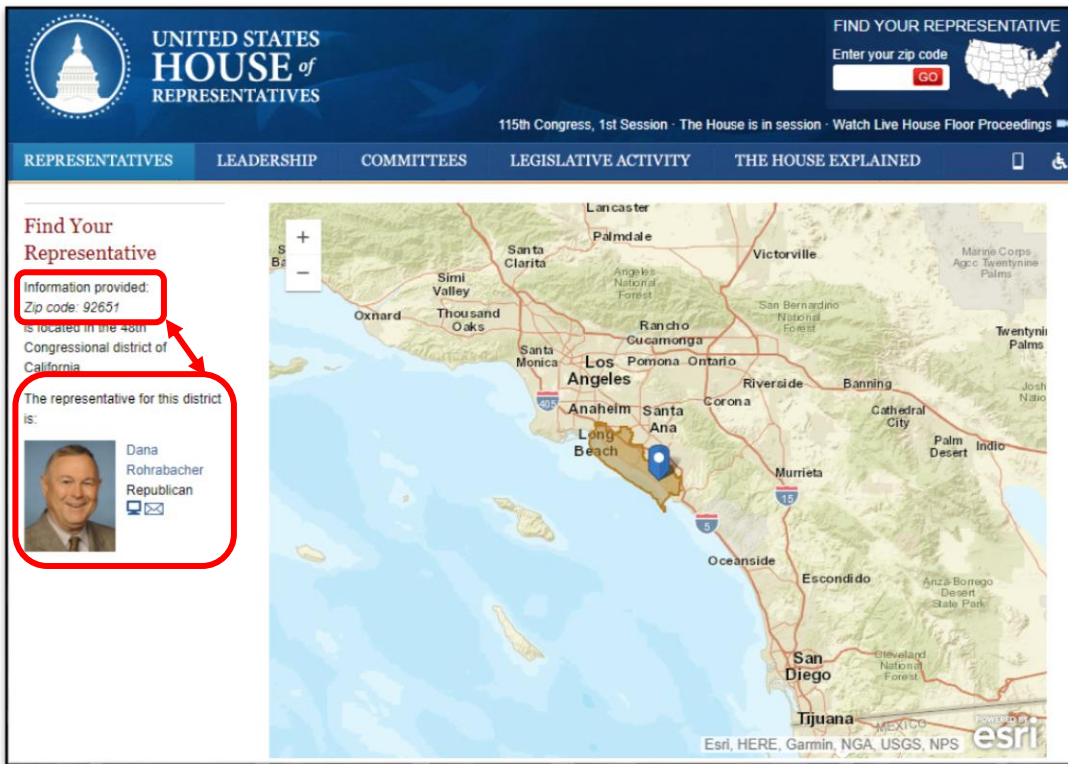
UNITED STATES HOUSE of REPRESENTATIVES

FIND YOUR REPRESENTATIVE
Enter your zip code
GO

115th Congress, 1st Session · The House is in session · Watch Live House Floor Proceedings

REPRESENTATIVES LEADERSHIP COMMITTEES LEGISLATIVE ACTIVITY THE HOUSE EXPLAINED

Find Your Representative

Information provided:
Zip code: 92651
is located in the 48th Congressional district of California

The representative for this district is:

Dana Rohrabacher
Republican

+
−

Lancaster
Palmdale
Victorville
Santa Clarita
Angeles National Forest
Marine Corps Agcc Twentynine Palms
Simi Valley
San Bernardino National Forest
Oxnard
Thousand Oaks
Rancho Cucamonga
Twentynine Palms
Santa Monica
Los Angeles
Pomona
Ontario
Riverside
Banning
405
Anaheim
Santa Ana
Corona
Joshua Natio
Cathedral City
Long Beach
Palm Desert
Indio
Murrieta
15
5
Oceanside
Escondido
Anza-Borrego Desert State Park
San Diego
Cleveland National Forest
Tijuana
MEXICO
Esri, HERE, Garmin, NGA, USGS, NPS
POWERED BY esri